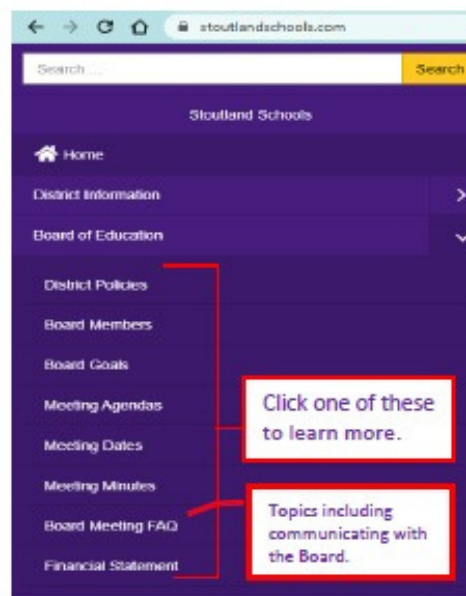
stoutlandschools.com

Search ...

Search

Stoutland Schools

Home

District Information

Board of Education

District Policies

Board Members

Board Goals

Meeting Agendas

Meeting Dates

Meeting Minutes

Board Meeting FAQ

Financial Statement

Click one of these to learn more.

Topics including communicating with the Board.